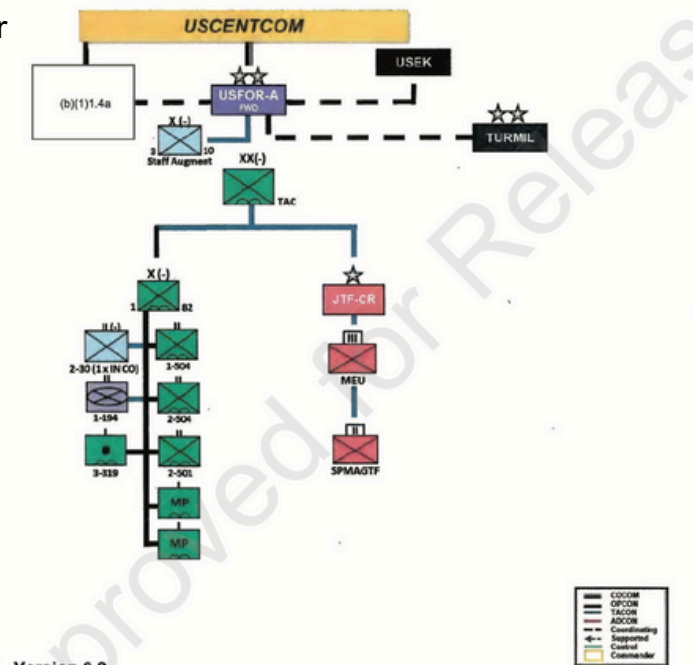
r

USCENTCOM

(b)(1)1.4a

USFOR-A
FWD

USEK

TURMIL

X (-)
3 10
Staff Augment

XX(-)
TAC

X (-)
1 82

II (-)
2-30 (1 x IN CO)

1-194

3-319

II
1-504

II
2-504

II
2-501

MP

MP

JTF-CR

III
MEU

II
SPMAGTF

COCOM
OPCON
TACON
ADCON
Coordinating
Supported
Control
Commander

Version 6.0